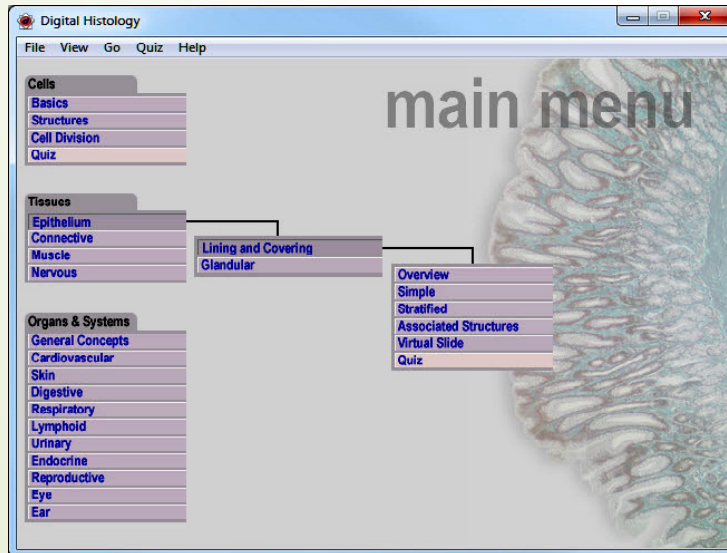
Digital Histology

File View Go Quiz Help

main menu

Cells
Basics
Structures
Cell Division
Quiz

Tissues
Epithelium
Connective
Muscle
Nervous

Lining and Covering
Glandular

Overview
Simple
Stratified
Associated Structures
Virtual Slide
Quiz

Organs & Systems
General Concepts
Cardiovascular
Skin
Digestive
Respiratory
Lymphoid
Urinary
Endocrine
Reproductive
Eye
Ear